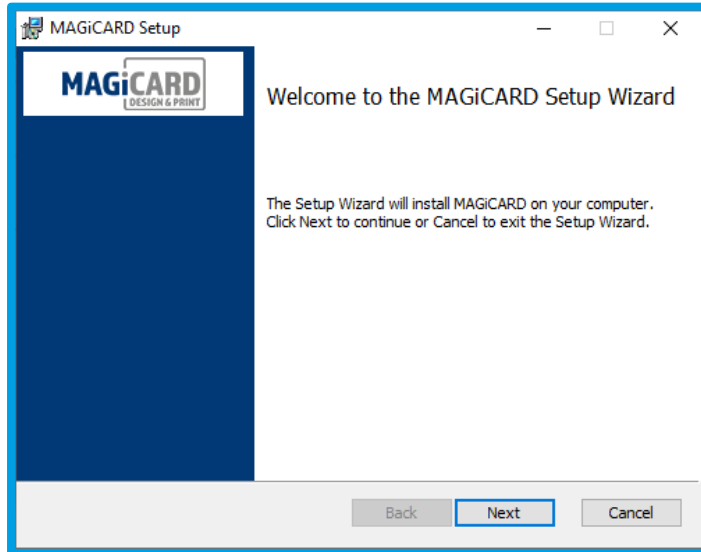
MAGiCARD Setup

MAGiCARD
DESIGN & PRINT

Welcome to the MAGiCARD Setup Wizard

The Setup Wizard will install MAGiCARD on your computer. Click Next to continue or Cancel to exit the Setup Wizard.

Back
Next
Cancel